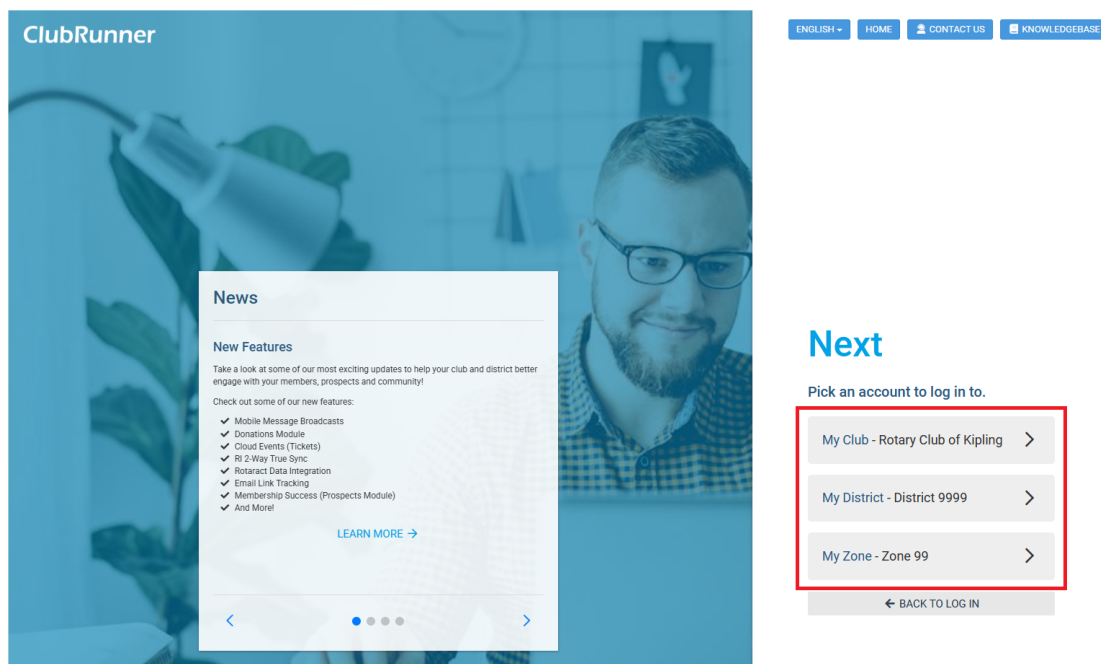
ClubRunner

ENGLISH HOME CONTACT US KNOWLEDGEBASE

News

New Features

Take a look at some of our most exciting updates to help your club and district better engage with your members, prospects and community!

Check out some of our new features:

✔ Mobile Message Broadcasts
✔ Donations Module
✔ Cloud Events (Tickets)
✔ RI 2-Way True Sync
✔ Rotaract Data Integration
✔ Email Link Tracking
✔ Membership Success (Prospects Module)
✔ And More!

LEARN MORE →

<

>

Next

Pick an account to log in to.

My Club - Rotary Club of Kipling >

My District - District 9999 >

My Zone - Zone 99 >

← BACK TO LOG IN